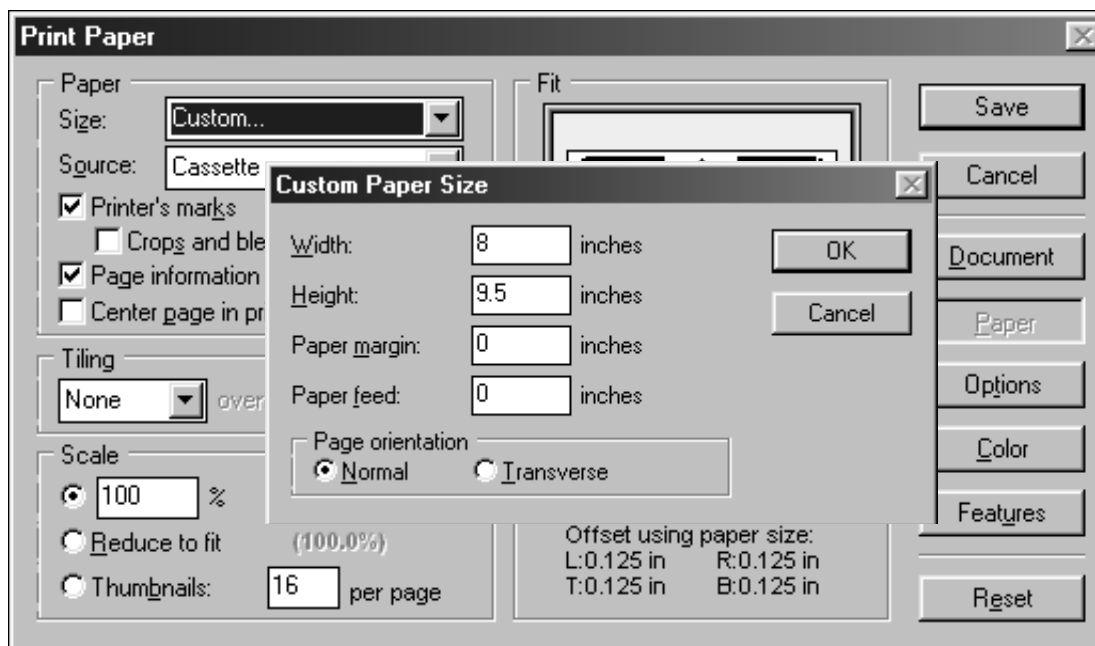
Print Paper

Paper
Size: Custom...
Source: Cassette
Printer's marks
Crops and ble
Page information
Center page in pr

Tiling
None over

Scale
100 %
Reduce to fit (100.0%)
Thumbnails: 16 per page

Fit

Offset using paper size:
L:0.125 in R:0.125 in
T:0.125 in B:0.125 in

Save
Cancel
Document
Paper
Options
Color
Features
Reset

Custom Paper Size

Width: 8 inches
Height: 9.5 inches
Paper margin: 0 inches
Paper feed: 0 inches

Page orientation
Normal Transverse

OK
Cancel